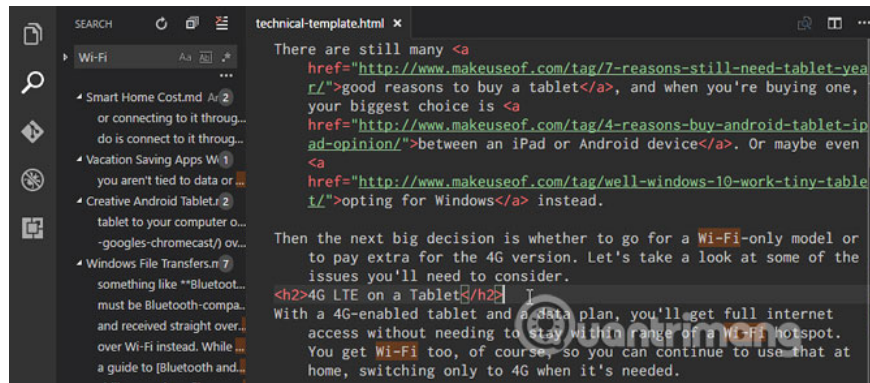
SEARCH

Wi-Fi

Aa Ab|

...

Smart Home Cost.md Ar 2

or connecting to it throug...

do is connect to it throug...

Vacation Saving Apps W 1

you aren't tied to data or ...

Creative Android Tablet.r 2

tablet to your computer o...

-googles-chromecast/) ov...

Windows File Transfers.m 7

something like **Bluetoot...

must be Bluetooth-compa...

and received straight over...

over Wi-Fi instead. While ...

a guide to [Bluetooth and...

technical-template.html ×

There are still many <a href="http://www.makeuseof.com/tag/7-reasons-still-need-tablet-year/">good reasons to buy a tablet</a>, and when you're buying one, your biggest choice is <a href="http://www.makeuseof.com/tag/4-reasons-buy-android-tablet-ipad-opinion/">between an iPad or Android device</a>. Or maybe even <a href="http://www.makeuseof.com/tag/well-windows-10-work-tiny-tablet/">opting for Windows</a> instead.

Then the next big decision is whether to go for a Wi-Fi-only model or to pay extra for the 4G version. Let's take a look at some of the issues you'll need to consider.
<h2>4G LTE on a Tablet</h2>
With a 4G-enabled tablet and a data plan, you'll get full internet access without needing to stay within range of a Wi-Fi hotspot. You get Wi-Fi too, of course, so you can continue to use that at home, switching only to 4G when it's needed.